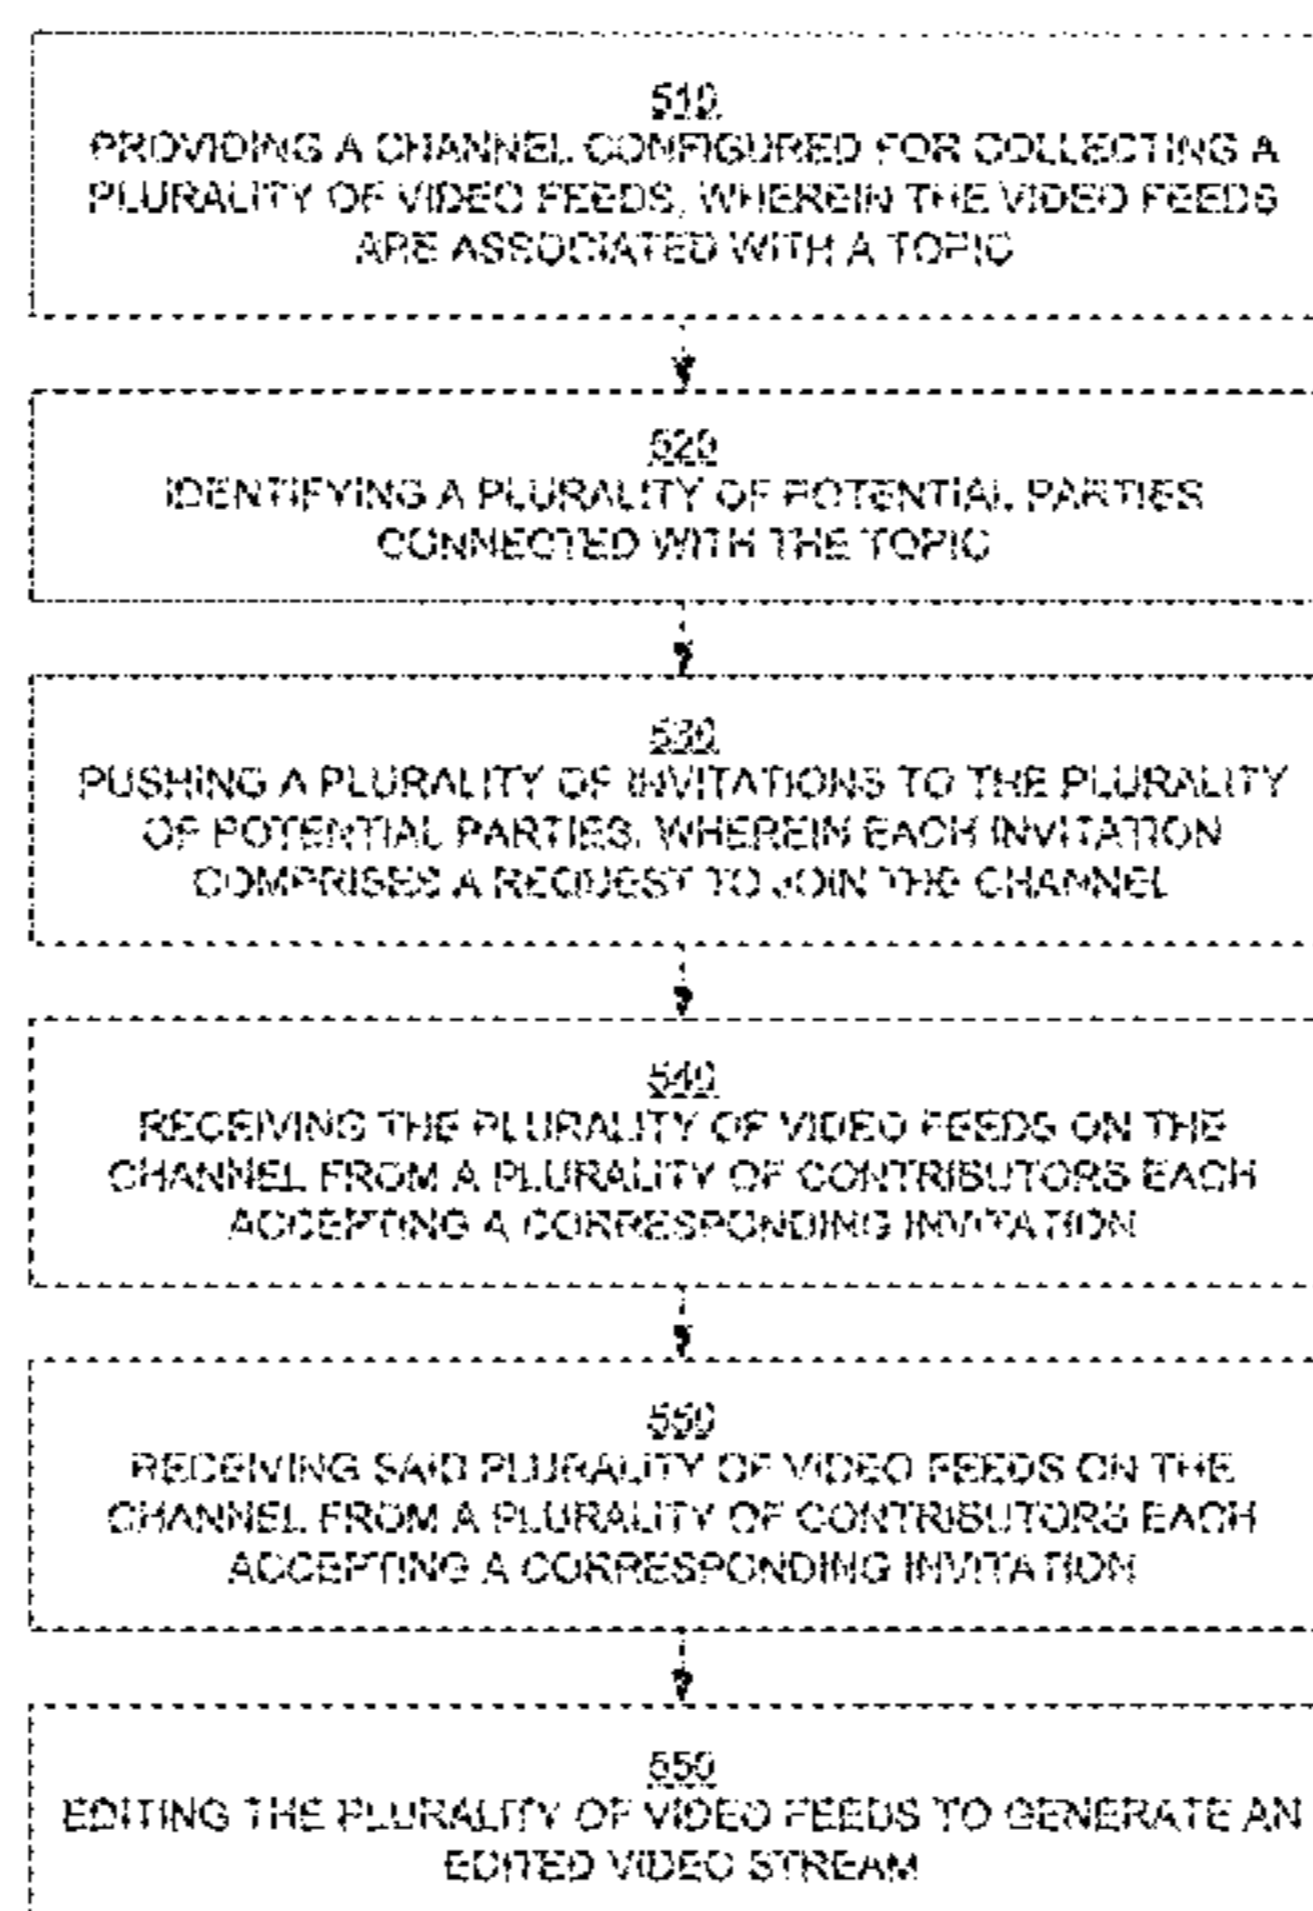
510
PROVIDING A CHANNEL CONFIGURED FOR COLLECTING A PLURALITY OF VIDEO FEEDS, WHEREIN THE VIDEO FEEDS ARE ASSOCIATED WITH A TOPIC

520
IDENTIFYING A PLURALITY OF POTENTIAL PARTIES CONNECTED WITH THE TOPIC

530
PUSHING A PLURALITY OF INVITATIONS TO THE PLURALITY OF POTENTIAL PARTIES, WHEREIN EACH INVITATION COMPRISES A REQUEST TO JOIN THE CHANNEL

540
RECEIVING THE PLURALITY OF VIDEO FEEDS ON THE CHANNEL FROM A PLURALITY OF CONTRIBUTORS EACH ACCEPTING A CORRESPONDING INVITATION

550
RECEIVING SAID PLURALITY OF VIDEO FEEDS ON THE CHANNEL FROM A PLURALITY OF CONTRIBUTORS EACH ACCEPTING A CORRESPONDING INVITATION

550
EDITING THE PLURALITY OF VIDEO FEEDS TO GENERATE AN EDITED VIDEO STREAM